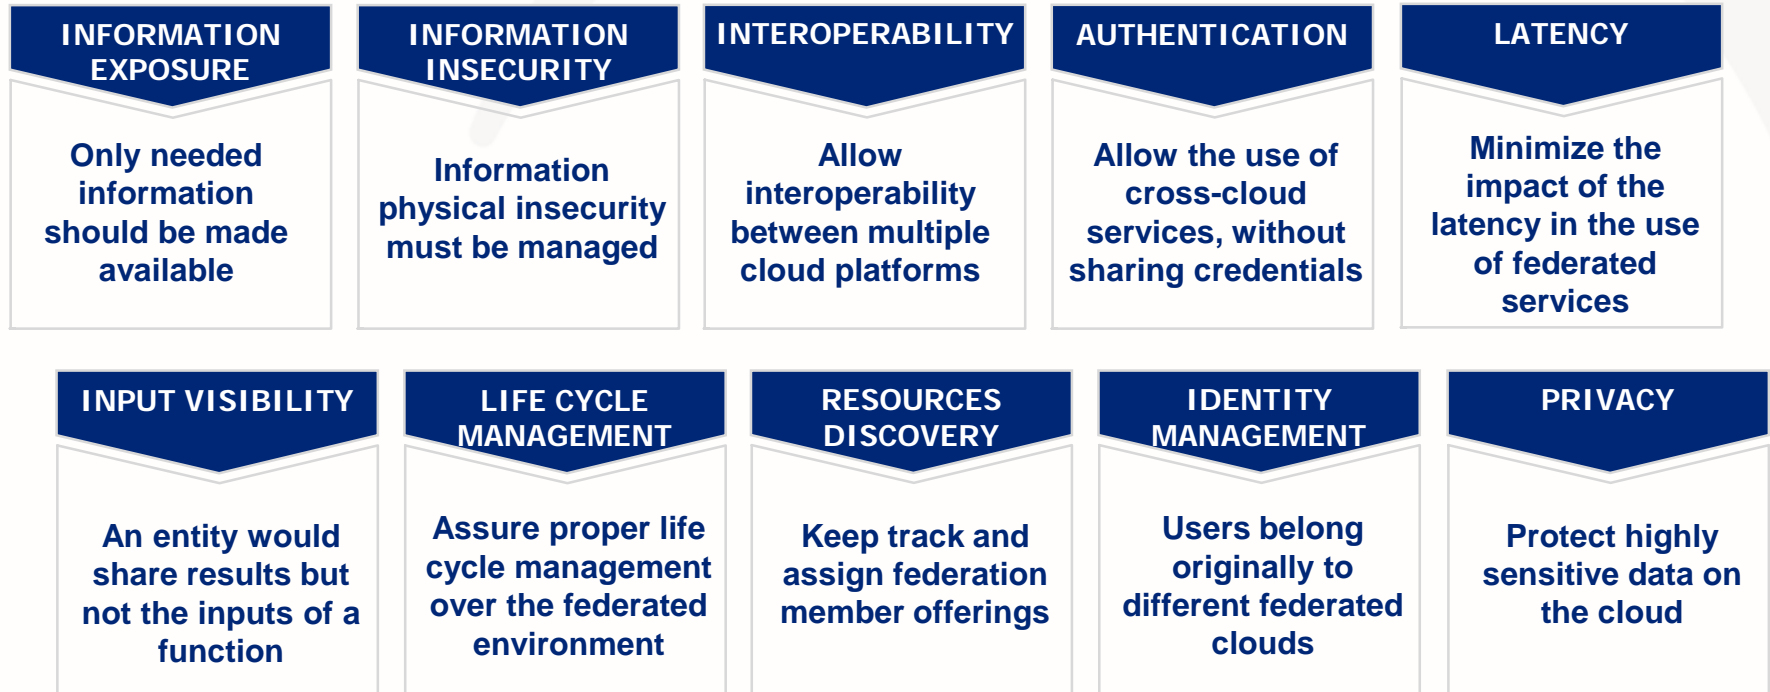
INFORMATION EXPOSURE

Only needed information should be made available

INFORMATION INSECURITY

Information physical insecurity must be managed

INTEROPERABILITY

Allow interoperability between multiple cloud platforms

AUTHENTICATION

Allow the use of cross-cloud services, without sharing credentials

LATENCY

Minimize the impact of the latency in the use of federated services

INPUT VISIBILITY

An entity would share results but not the inputs of a function

LIFE CYCLE MANAGEMENT

Assure proper life cycle management over the federated environment

RESOURCES DISCOVERY

Keep track and assign federation member offerings

IDENTITY MANAGEMENT

Users belong originally to different federated clouds

PRIVACY

Protect highly sensitive data on the cloud